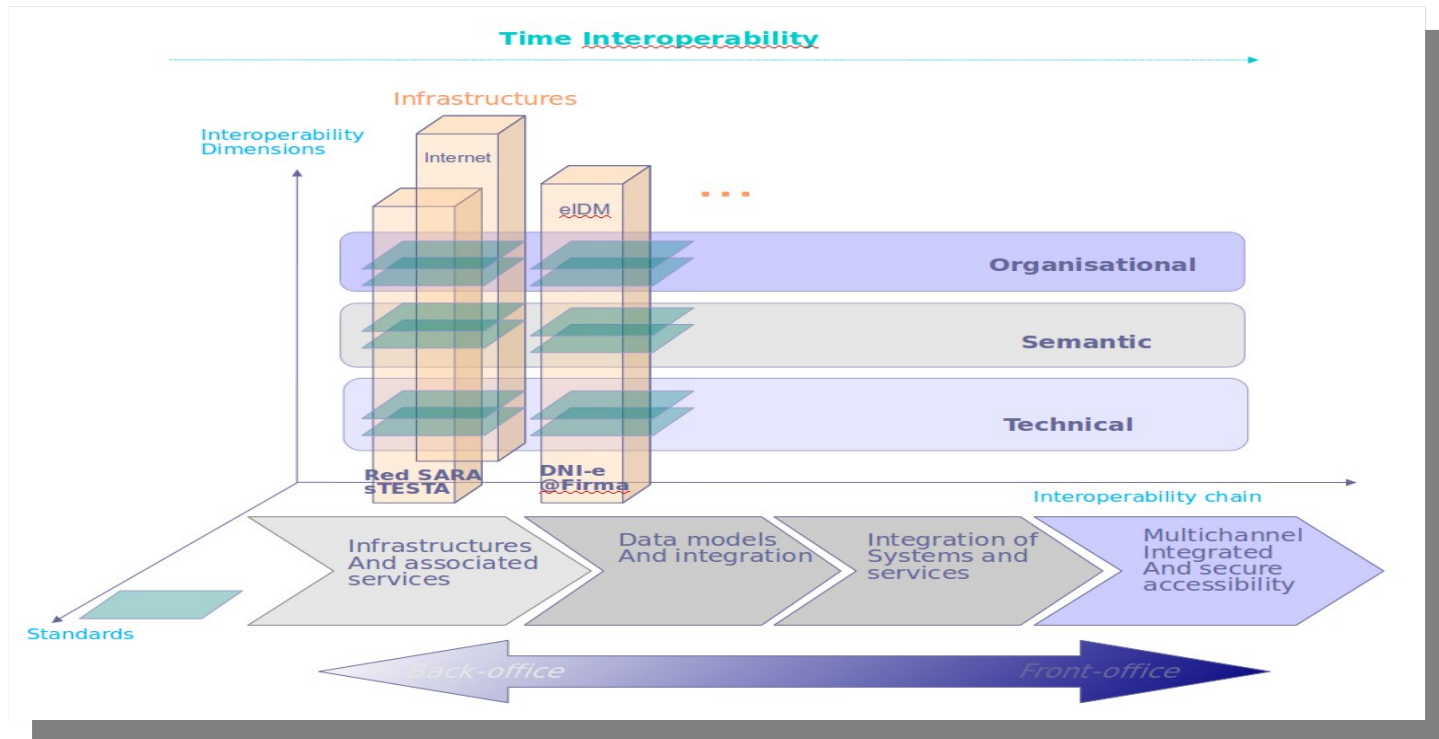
Time Interoperability

Infrastructures

Interoperability Dimensions

Internet

eIDM

...

Organisational

Semantic

Technical

Red SARA sTESTA

DNI-e @Firma

Interoperability chain

Infrastructures And associated services

Data models And integration

Integration of Systems and services

Multichannel Integrated And secure accessibility

Standards

Back-office

Front-office